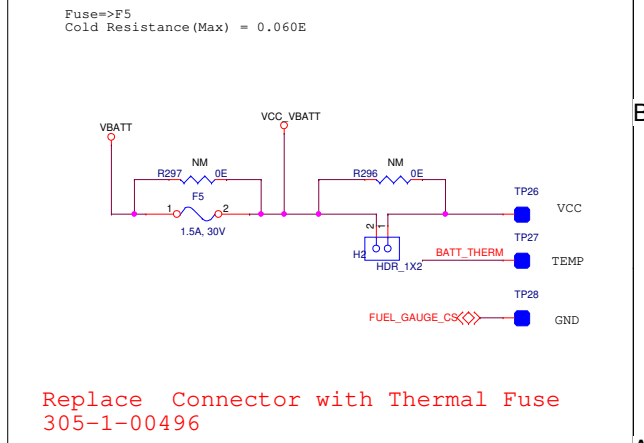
Fuse=>F5
Cold Resistance(Max) = 0.060E

VBATT

VCC_VBATT

NM

R297 0E

F5

1 2

1.5A, 30V

NM

R296 0E

TP26

VCC

TP27

2 1

H2

HDR_1X2

BATT_THERM

TEMP

TP28

FUEL_GAUGE_CS

GND

E

Replace Connector with Thermal Fuse
305-1-00496